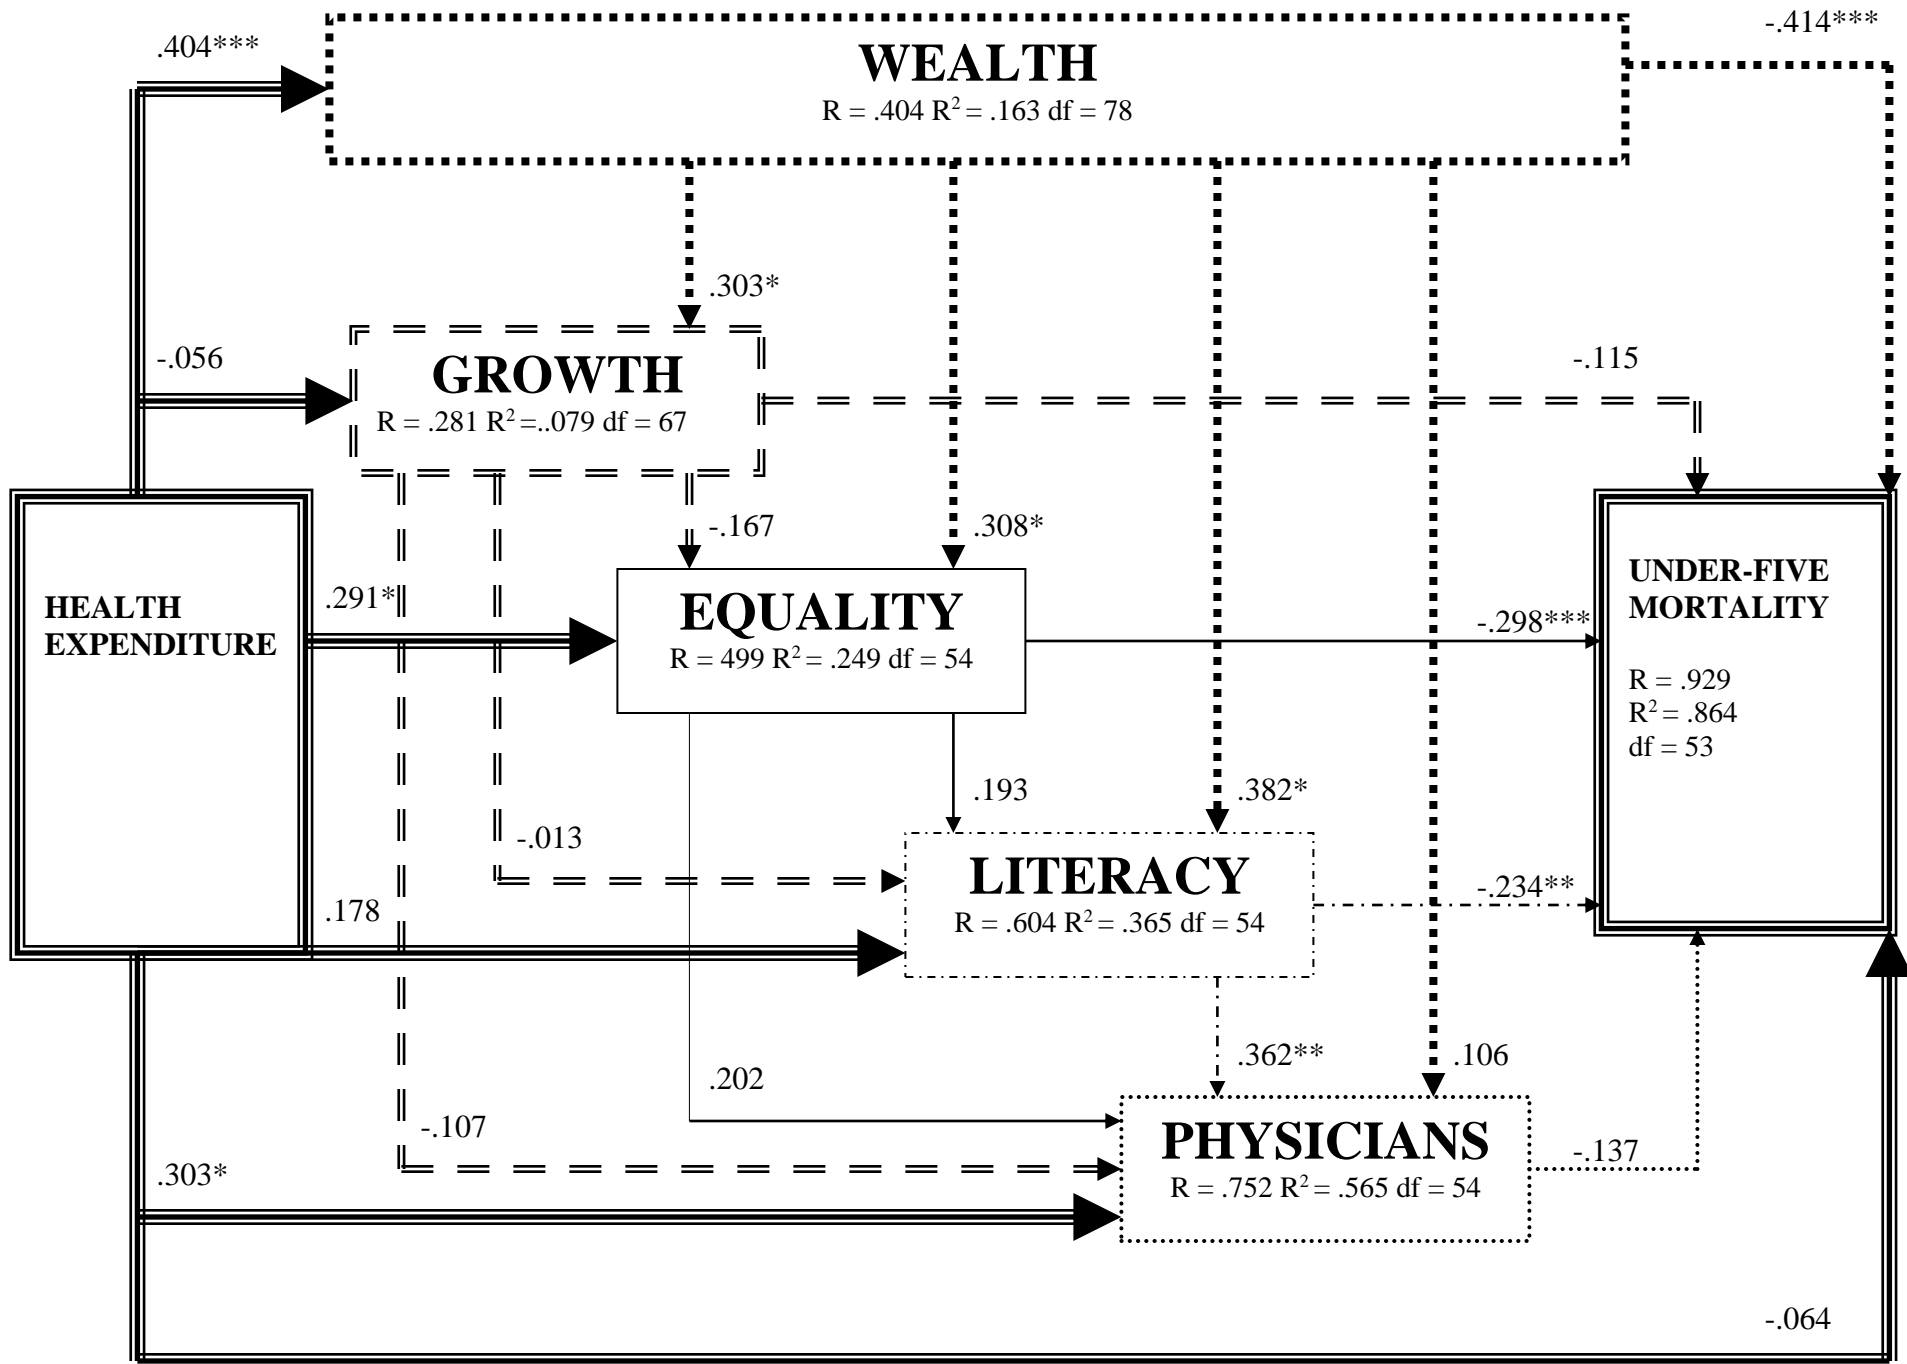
.404***

WEALTH
R = .404 $R^2$ = .163 df = 78

-.414***

.303*

-.056

GROWTH
R = .281 $R^2$ =..079 df = 67

-.115

-.167

.308*

HEALTH EXPENDITURE

.291*

EQUALITY
R = 499 $R^2$ = .249 df = 54

-.298***

UNDER-FIVE MORTALITY

R = .929
$R^2$ = .864
df = 53

.193

.382*

-.013

LITERACY
R = .604 $R^2$ = .365 df = 54

-.234**

.178

.362**

.106

.202

-.107

PHYSICIANS
R = .752 $R^2$ = .565 df = 54

-.137

.303*

-.064